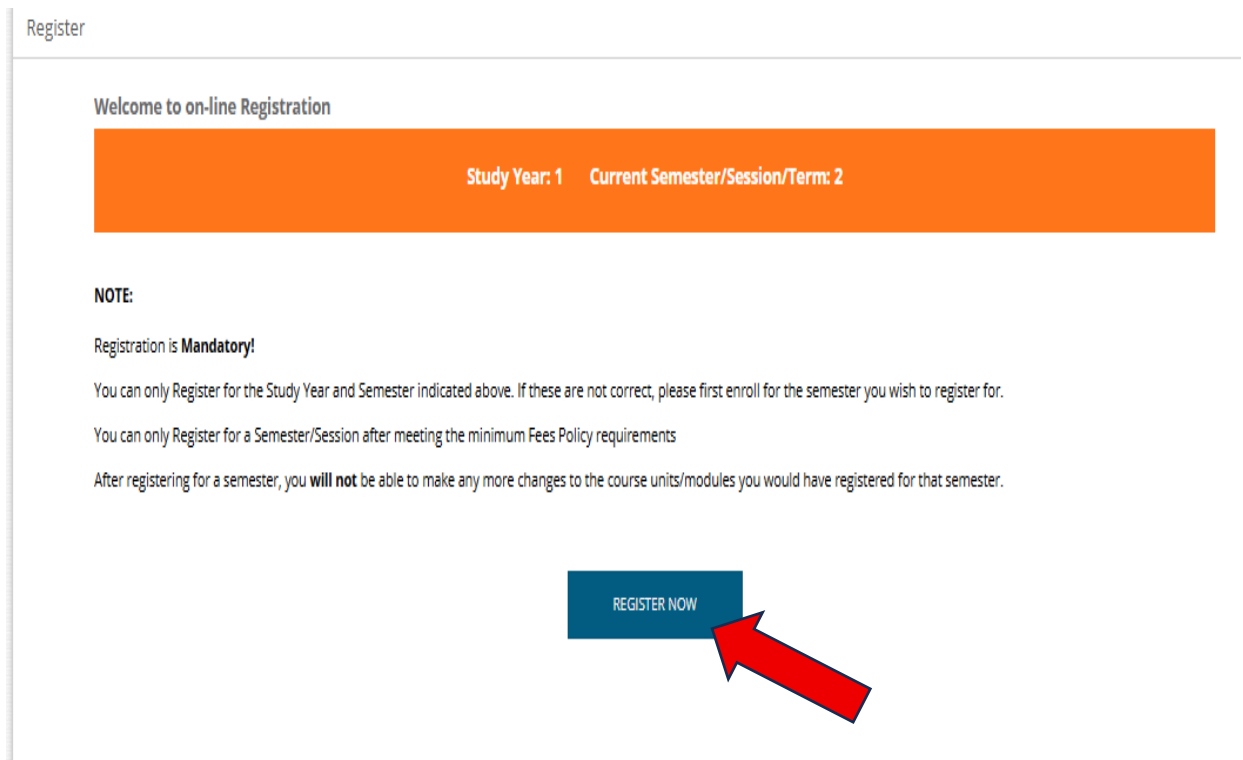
Register

Welcome to on-line Registration

Study Year: 1 Current Semester/Session/Term: 2

NOTE:

Registration is Mandatory!

You can only Register for the Study Year and Semester indicated above. If these are not correct, please first enroll for the semester you wish to register for.

You can only Register for a Semester/Session after meeting the minimum Fees Policy requirements

After registering for a semester, you will not be able to make any more changes to the course units/modules you would have registered for that semester.

REGISTER NOW